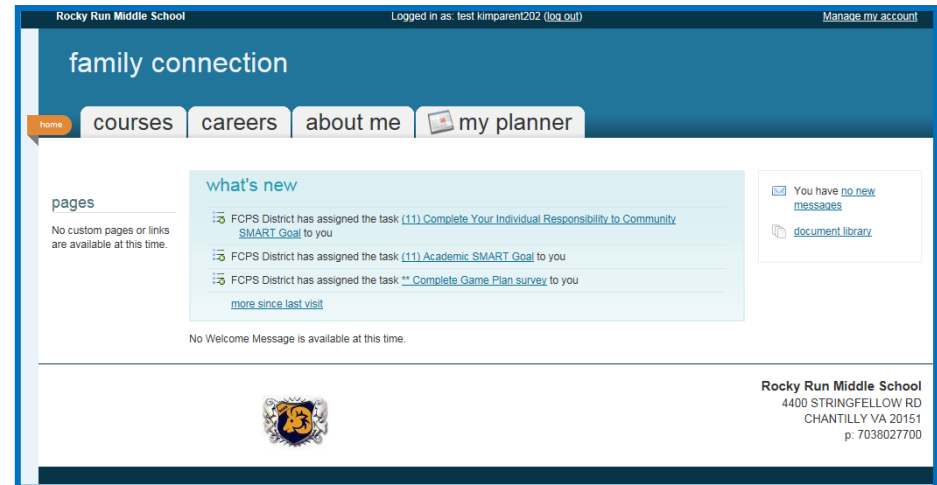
Rocky Run Middle School

Logged in as: test kimparent202 (log out)

Manage my account

family connection

home

courses

careers

about me

my planner

pages

No custom pages or links are available at this time.

what's new

FCPS District has assigned the task (11) Complete Your Individual Responsibility to Community SMART Goal to you

FCPS District has assigned the task (11) Academic SMART Goal to you

FCPS District has assigned the task ** Complete Game Plan survey to you

more since last visit

No Welcome Message is available at this time.

You have no new messages

document library

Rocky Run Middle School
4400 STRINGFELLOW RD
CHANTILLY VA 20151
p: 7038027700